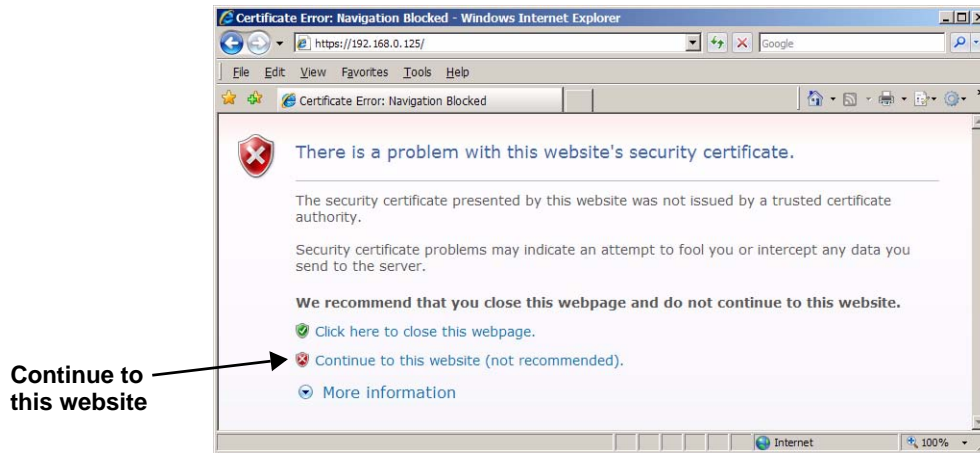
Certificate Error: Navigation Blocked - Windows Internet Explorer

https://192.168.0.125/

Google

File Edit View Favorites Tools Help

Certificate Error: Navigation Blocked

There is a problem with this website's security certificate.

The security certificate presented by this website was not issued by a trusted certificate authority.

Security certificate problems may indicate an attempt to fool you or intercept any data you send to the server.

We recommend that you close this webpage and do not continue to this website.

Click here to close this webpage.

Continue to this website (not recommended).

More information

Continue to this website

Internet

100%